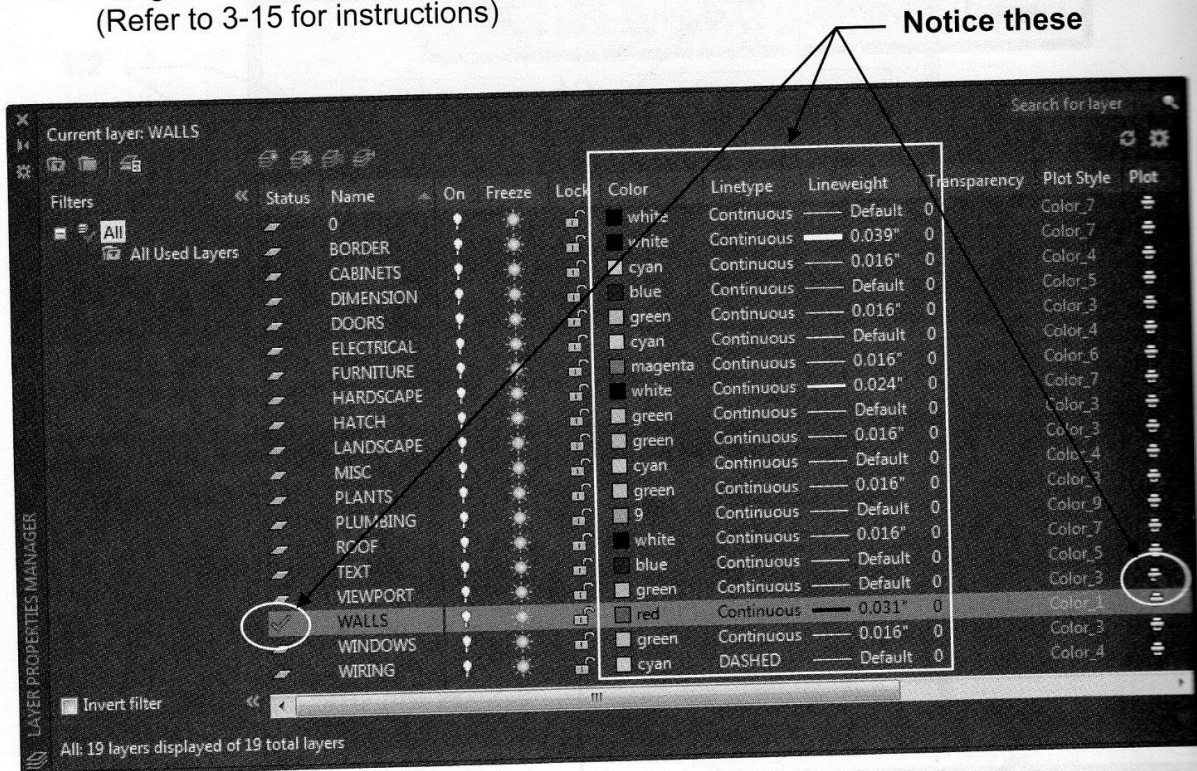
(Refer to 3-15 for instructions)

Notice these

Search for layer

Current layer: WALLS

Filters

All

All Used Layers

| Status | Name | On | Freeze | Lock | Color | Linetype | Lineweight | Transparency | Plot Style | Plot |
|---|---|---|---|---|---|---|---|---|---|---|
| | 0 | | | | white | Continuous | Default | 0 | Color_7 | |
| | BORDER | | | | white | Continuous | 0.039" | 0 | Color_7 | |
| | CABINETS | | | | cyan | Continuous | 0.016" | 0 | Color_4 | |
| | DIMENSION | | | | blue | Continuous | Default | 0 | Color_5 | |
| | DOORS | | | | green | Continuous | 0.016" | 0 | Color_3 | |
| | ELECTRICAL | | | | cyan | Continuous | Default | 0 | Color_4 | |
| | FURNITURE | | | | magenta | Continuous | 0.016" | 0 | Color_6 | |
| | HARDSCAPE | | | | white | Continuous | 0.024" | 0 | Color_7 | |
| | HATCH | | | | green | Continuous | Default | 0 | Color_3 | |
| | LANDSCAPE | | | | green | Continuous | 0.016" | 0 | Color_3 | |
| | MISC | | | | cyan | Continuous | Default | 0 | Color_4 | |
| | PLANTS | | | | green | Continuous | 0.016" | 0 | Color_3 | |
| | PLUMBING | | | | 9 | Continuous | Default | 0 | Color_9 | |
| | ROOF | | | | white | Continuous | 0.016" | 0 | Color_7 | |
| | TEXT | | | | blue | Continuous | Default | 0 | Color_5 | |
| | VIEWPORT | | | | green | Continuous | Default | 0 | Color_3 | |
| ✓ | WALLS | | | | red | Continuous | 0.031" | 0 | Color_1 | |
| | WINDOWS | | | | green | Continuous | 0.016" | 0 | Color_3 | |
| | WIRING | | | | cyan | DASHED | Default | 0 | Color_4 | |

Invert filter

All: 19 layers displayed of 19 total layers

LAYER PROPERTIES MANAGER